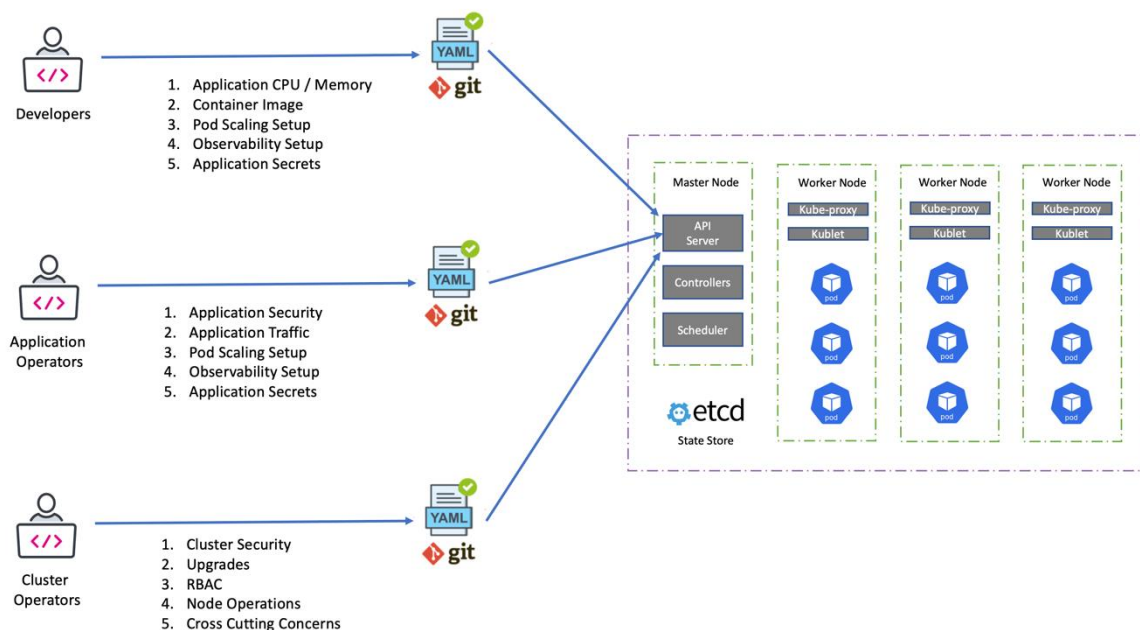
</>
Developers

YAML
git

1. Application CPU / Memory
2. Container Image
3. Pod Scaling Setup
4. Observability Setup
5. Application Secrets

</>
Application Operators

YAML
git

1. Application Security
2. Application Traffic
3. Pod Scaling Setup
4. Observability Setup
5. Application Secrets

</>
Cluster Operators

YAML
git

1. Cluster Security
2. Upgrades
3. RBAC
4. Node Operations
5. Cross Cutting Concerns

Master Node
API Server
Controllers
Scheduler

etcd
State Store

Worker Node
Kube-proxy
Kublet
pod
pod
pod

Worker Node
Kube-proxy
Kublet
pod
pod
pod

Worker Node
Kube-proxy
Kublet
pod
pod
pod